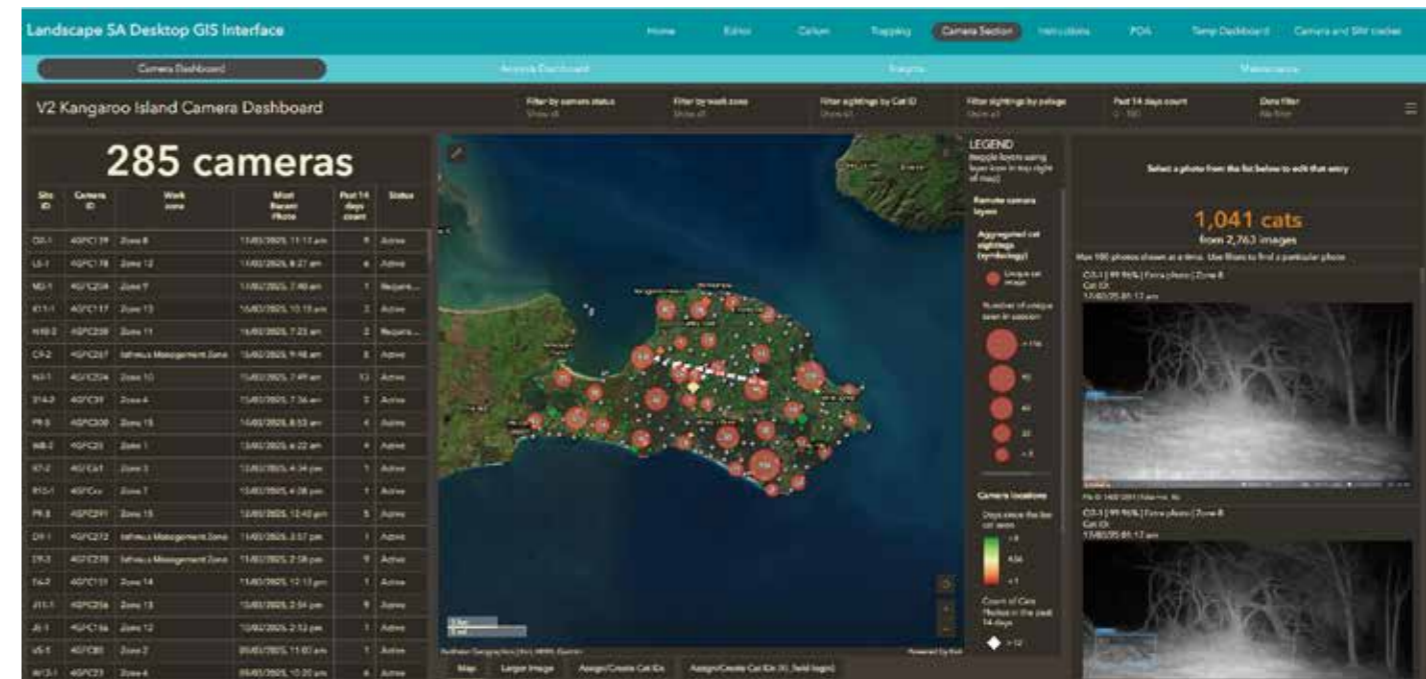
Landscape SA Desktop GIS Interface

Home Editor Cellars Trapping Camera Section Instructions POA Temp Dashboard Camera and SIM tracker

Camera Dashboard Animals Dashboard Insights Maintenance

V2 Kangaroo Island Camera Dashboard

Filter by camera status
Show all

Filter by work zone
Show all

Filter sightings by Cat ID
Show all

Filter sightings by palage
Show all

Past 14 days count
0 - 180

Date filter
No filter

285 cameras

| Site ID | Camera ID | Work zone | Most Recent Photo | Past 14 days count | Status |
|---|---|---|---|---|---|
| C0-1 | 4GPC139 | Zone 8 | 17/03/2025, 11:17 am | 8 | Active |
| L5-1 | 4GPC178 | Zone 12 | 11/03/2025, 8:27 am | 6 | Active |
| M0-1 | 4GPC204 | Zone 7 | 11/03/2025, 7:40 am | 1 | Require... |
| K11-1 | 4GPC137 | Zone 13 | 16/03/2025, 10:15 am | 2 | Active |
| H10-3 | 4GPC258 | Zone 11 | 16/03/2025, 7:23 am | 2 | Require... |
| C4-2 | 4GPC267 | Isthmus Management Zone | 15/03/2025, 9:48 am | 5 | Active |
| N3-1 | 4GPC204 | Zone 10 | 15/03/2025, 7:49 am | 13 | Active |
| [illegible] | 4GPC39 | Zone 4 | 15/03/2025, 7:36 am | 3 | Active |
| P9-5 | 4GPC300 | Zone 15 | 14/03/2025, 8:53 am | 4 | Active |
| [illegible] | 4GPC20 | Zone 1 | 13/03/2025, 6:22 am | 4 | Active |
| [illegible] | 4GPC61 | Zone 3 | 13/03/2025, 4:34 pm | 1 | Active |
| R10-1 | 4GPC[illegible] | Zone 7 | 13/03/2025, 4:28 pm | 1 | Active |
| P9-3 | 4GPC291 | Zone 15 | 12/03/2025, 12:42 pm | 5 | Active |
| D9-1 | 4GPC272 | Isthmus Management Zone | 11/03/2025, 3:57 pm | 1 | Active |
| D9-3 | 4GPC278 | Isthmus Management Zone | 11/03/2025, 2:38 pm | 9 | Active |
| E4-2 | 4GPC151 | Zone 14 | 11/03/2025, 12:13 pm | 1 | Active |
| J11-1 | 4GPC256 | Zone 13 | 11/03/2025, 2:54 pm | 9 | Active |
| J5-1 | 4GPC166 | Zone 12 | 10/03/2025, 2:12 pm | 1 | Active |
| U5-1 | 4GPC80 | Zone 2 | 09/03/2025, 11:03 am | 1 | Active |
| W13-1 | 4GPC23 | Zone 4 | 09/03/2025, 10:20 am | 4 | Active |

LEGEND
(toggle layers using layer icon in top right of map)

Remote camera layers

Aggregated cat sightings (symbology)

Unique cat image

Number of unique seen in session

> 116
90
60
30
< 5

Camera locations

Days since the last cat seen

> 9
4.56
< 1

Count of Cats Photos in the past 14 days

> 12

Map Larger Image Assign/Create Cat IDs Assign/Create Cat IDs (VL field login)

Select a photo from the list below to edit that entry

1,041 cats
from 2,763 images

Max 100 photos shown at a time. Use filters to find a particular photo

C0-1 | 99.96% | Feral photo | Zone 8
Cat ID:
17/03/25 01:17 am

C0-1 | 99.96% | Feral photo | Zone 8
Cat ID:
17/03/25 01:17 am